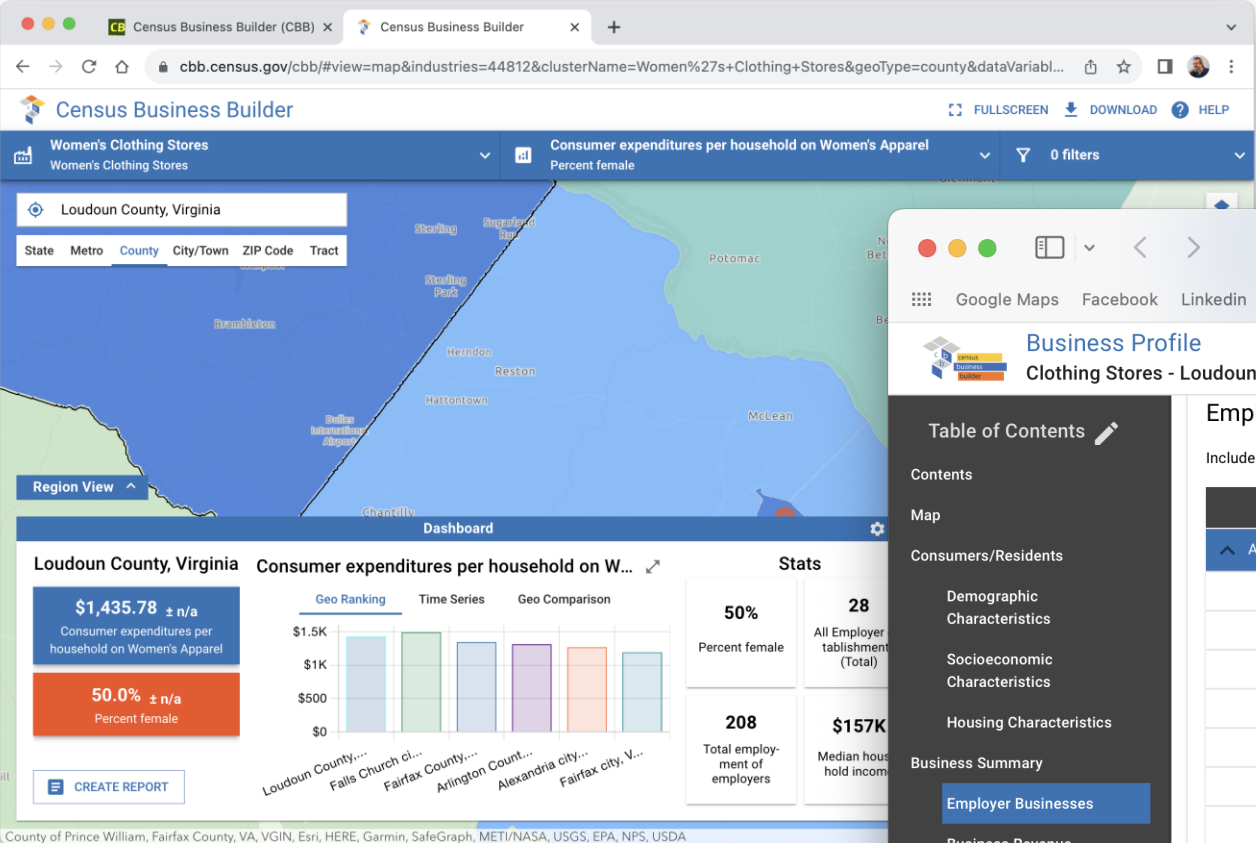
CB Census Business Builder (CBB) ×
Census Business Builder ×
+

cbb.census.gov/cbb/#view=map&industries=44812&clusterName=Women%27s+Clothing+Stores&geoType=county&dataVariabl...

Census Business Builder
FULLSCREEN DOWNLOAD HELP

Women's Clothing Stores
Women's Clothing Stores
Consumer expenditures per household on Women's Apparel
Percent female
0 filters

Loudoun County, Virginia
State Metro County City/Town ZIP Code Tract

Sterling
Sugarland Run
Sterling Park
Brambleton
Herndon
Reston
Hattontown
Potomac
McLean
Dulles International Airport
Chantilly

Region View

Dashboard

Loudoun County, Virginia
$1,435.78 ± n/a
Consumer expenditures per household on Women's Apparel
50.0% ± n/a
Percent female
CREATE REPORT

Consumer expenditures per household on W...
Geo Ranking Time Series Geo Comparison
$1.5K
$1K
$500
$0
Loudoun County,...
Falls Church ci...
Fairfax County,...
Arlington Count...
Alexandria city...
Fairfax city, V...

Stats
50%
Percent female
28
All Employer tablishment (Total)
208
Total employment of employers
$157K
Median household income

County of Prince William, Fairfax County, VA, VGIN, Esri, HERE, Garmin, SafeGraph, METI/NASA, USGS, EPA, NPS, USDA

Google Maps Facebook Linkedin
census business builder
Business Profile
Clothing Stores - Loudoun
Table of Contents
Contents
Map
Consumers/Residents
Demographic Characteristics
Socioeconomic Characteristics
Housing Characteristics
Business Summary
Employer Businesses
Emp
Include